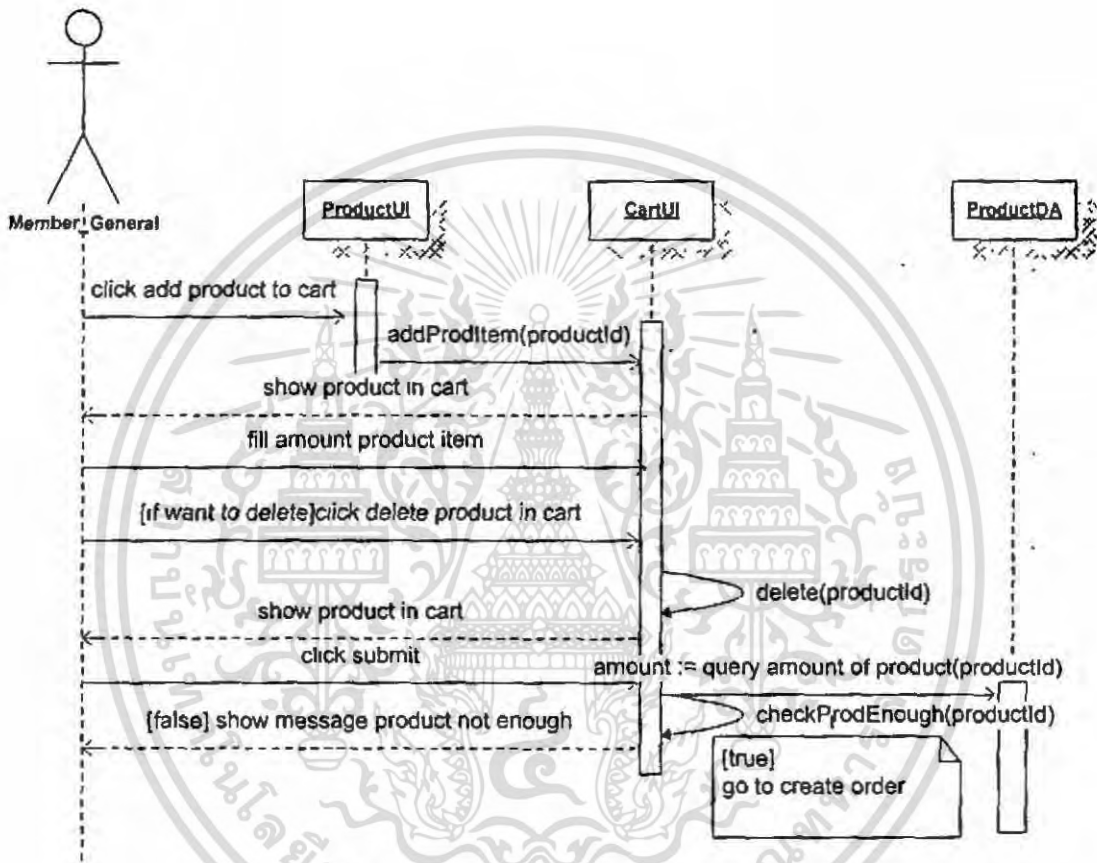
Member General

ProductUI

CartUI

ProductDA

click add product to cart

addProdItem(productId)

show product in cart

fill amount product item

[if want to delete]click delete product in cart

delete(productId)

show product in cart

click submit

amount := query amount of product(productId)

checkProdEnough(productId)

[false] show message product not enough

[true]
go to create order